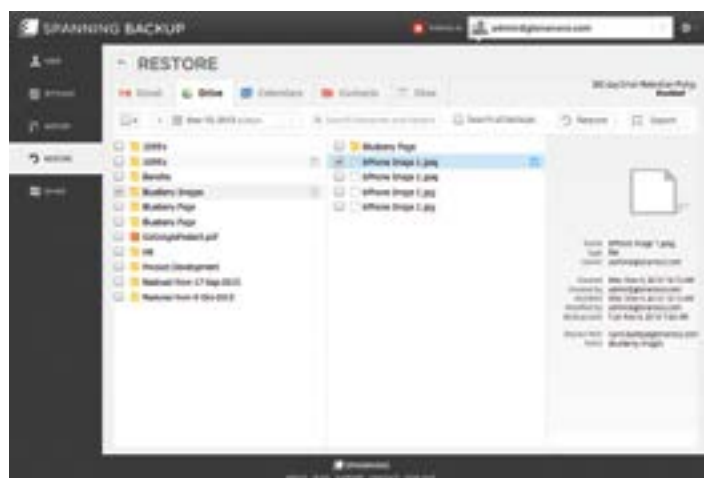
SPANNING BACKUP

admin@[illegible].com

RESTORE

Email

Drive

Calendars

Contacts

Sites

RESTORE

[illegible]

Restore

Export

Search all backups

Blueberry Page

iPhone Image 1.jpg

iPhone Image 2.jpg

iPhone Image 3.jpg

iPhone Image 4.jpg

Benefits

Blueberry Images

Blueberry Page

Blueberry Page

HR

Product Development

Restored from 17 Sep 2013

Restored from 9 Oct 2013

iPhone Image 1.jpg

Blueberry Images